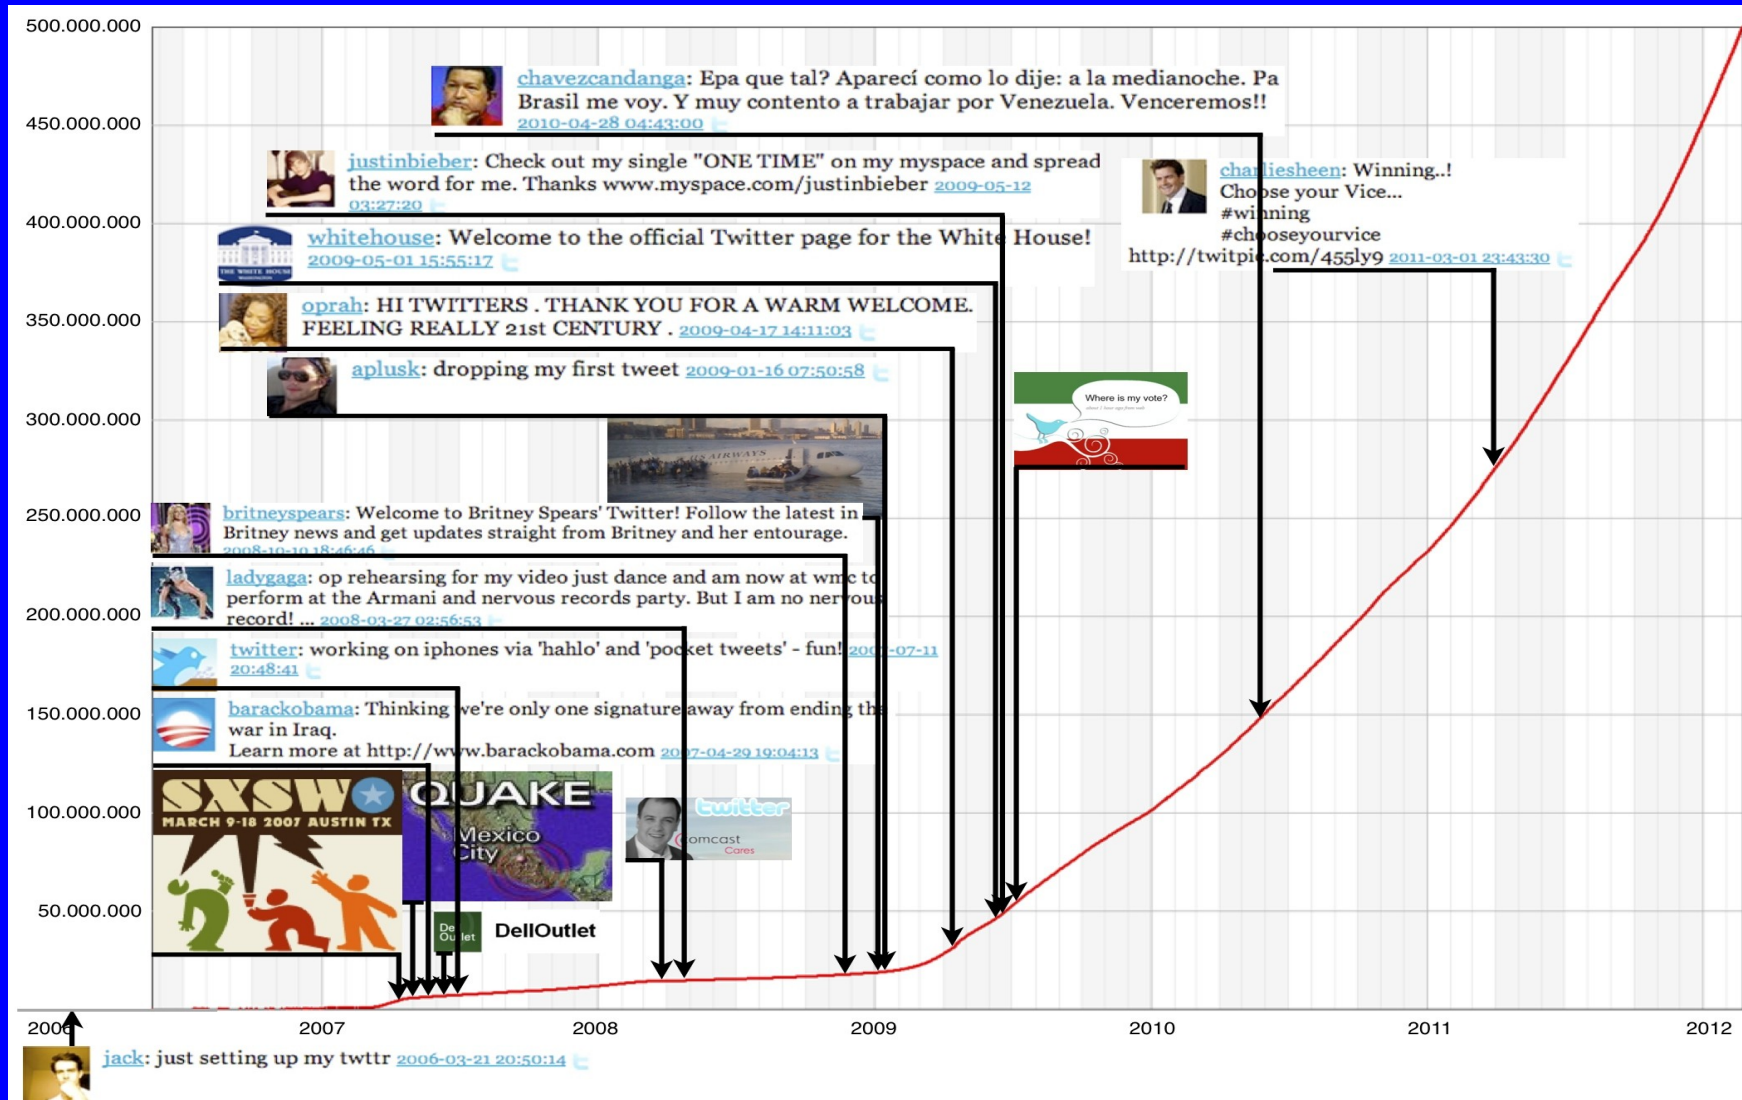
500.000.000
450.000.000
400.000.000
350.000.000
300.000.000
250.000.000
200.000.000
150.000.000
100.000.000
50.000.000

chavezcandanga: Epa que tal? Aparecí como lo dije: a la medianoche. Pa Brasil me voy. Y muy contento a trabajar por Venezuela. Venceremos!! 2010-04-28 04:43:00

justinbieber: Check out my single "ONE TIME" on my myspace and spread the word for me. Thanks www.myspace.com/justinbieber 2009-05-12 03:27:20

charliesheen: Winning..! Choose your Vice... #winning #chooseyourvice http://twitpic.com/455ly9 2011-03-01 23:43:30

whitehouse: Welcome to the official Twitter page for the White House! 2009-05-01 15:55:17

oprah: HI TWITTERS . THANK YOU FOR A WARM WELCOME. FEELING REALLY 21st CENTURY . 2009-04-17 14:11:03

aplusk: dropping my first tweet 2009-01-16 07:50:58

Where is my vote?

britneyspears: Welcome to Britney Spears' Twitter! Follow the latest in Britney news and get updates straight from Britney and her entourage. 2008-10-10 18:46:46

ladygaga: op rehearsing for my video just dance and am now at wmc to perform at the Armani and nervous records party. But I am no nervous record! ... 2008-03-27 02:56:53

twitter: working on iphones via 'hahlo' and 'pocket tweets' - fun! 2007-07-11 20:48:41

barackobama: Thinking we're only one signature away from ending the war in Iraq. Learn more at http://www.barackobama.com 2007-04-29 19:04:13

SXSW MARCH 9-18 2007 AUSTIN TX
QUAKE Mexico City
twitter Comcast Cares
Dell Outlet DellOutlet

2006 2007 2008 2009 2010 2011 2012

jack: just setting up my twttr 2006-03-21 20:50:14